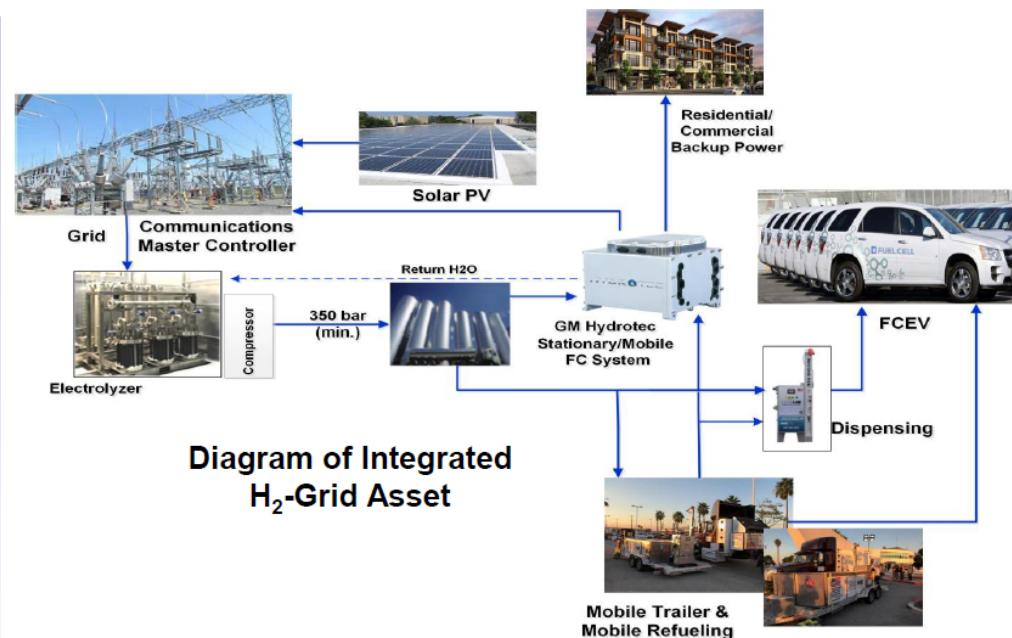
Residential/
Commercial
Backup Power

Solar PV

Grid

Communications
Master Controller

Return H2O

Compressor

350 bar
(min.)

Electrolyzer

GM Hydrotec
Stationary/Mobile
FC System

FUEL CELL

FCEV

Dispensing

Diagram of Integrated
$H_2$-Grid Asset

Mobile Trailer &
Mobile Refueling